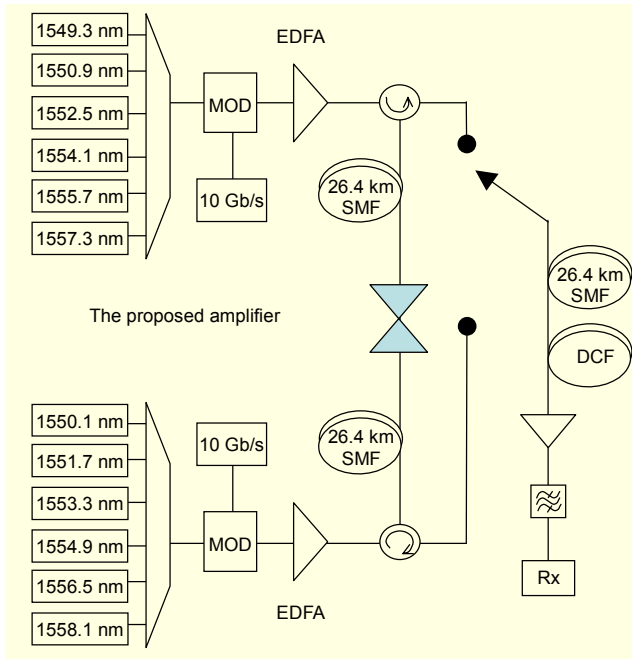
1549.3 nm
1550.9 nm
1552.5 nm
1554.1 nm
1555.7 nm
1557.3 nm

EDFA

MOD

10 Gb/s

26.4 km SMF

26.4 km SMF

DCF

The proposed amplifier

1550.1 nm
1551.7 nm
1553.3 nm
1554.9 nm
1556.5 nm
1558.1 nm

10 Gb/s

MOD

26.4 km SMF

EDFA

Rx